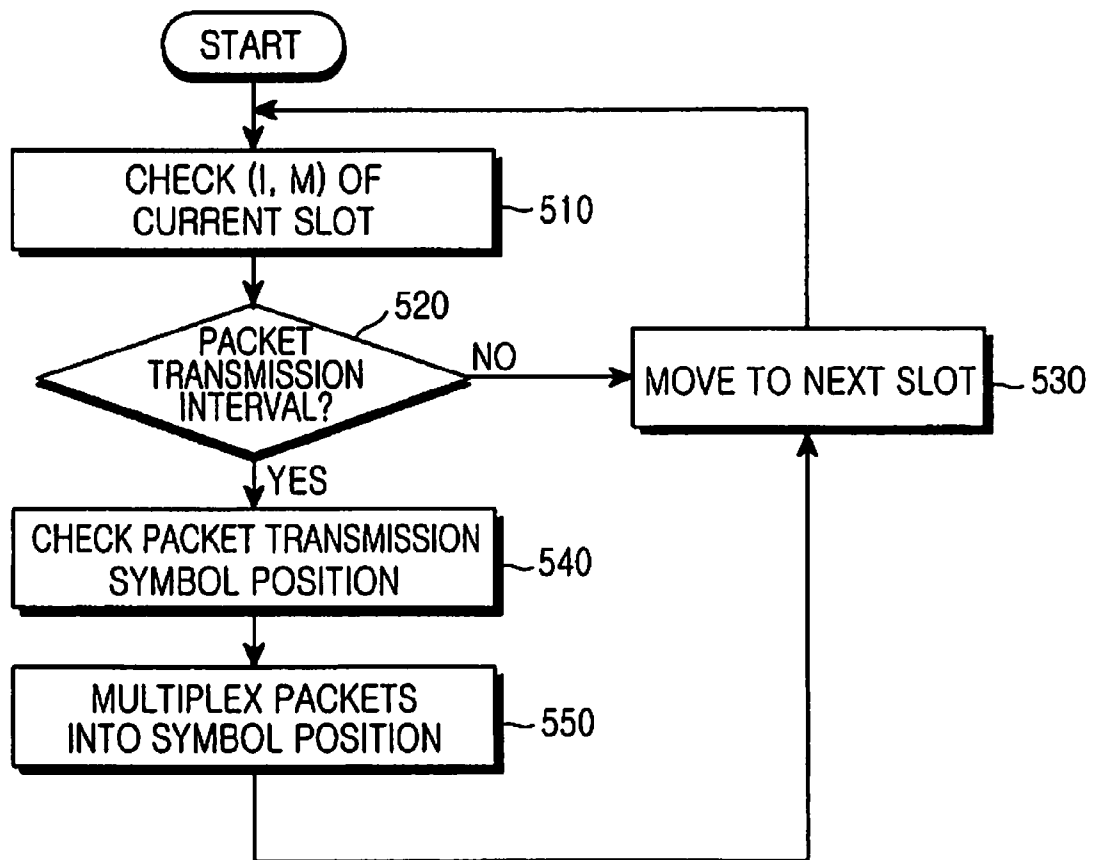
START

CHECK (I, M) OF CURRENT SLOT

510

520

PACKET TRANSMISSION INTERVAL?

NO

MOVE TO NEXT SLOT

530

YES

CHECK PACKET TRANSMISSION SYMBOL POSITION

540

MULTIPLEX PACKETS INTO SYMBOL POSITION

550